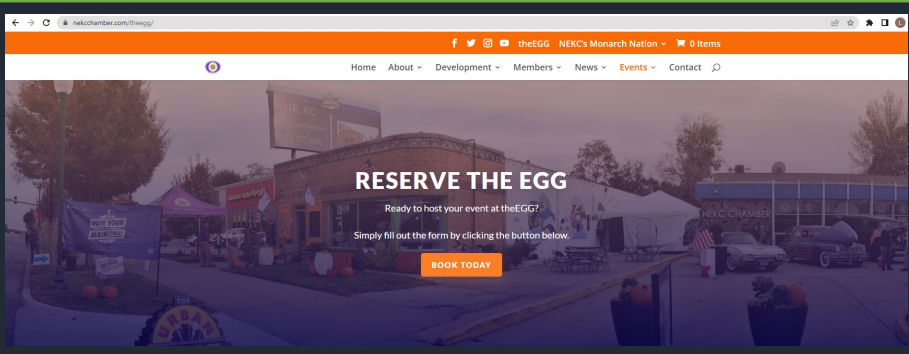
nekcchamber.com/theegg/

theEGG NEKC's Monarch Nation 0 Items

Home About Development Members News Events Contact

RESERVE THE EGG

Ready to host your event at theEGG?

Simply fill out the form by clicking the button below.

BOOK TODAY

NEKC CHAMBER

VOTE YOUR

URBAN